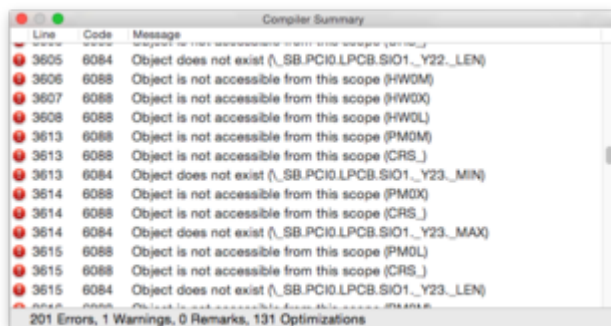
Compiler Summary

| Line | Code | Message |
|---|---|---|
| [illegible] | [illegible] | Object is not accessible from this scope ([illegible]) |
| 3605 | 6084 | Object does not exist (\_SB.PCI0.LPCB.SIO1._Y22._LEN) |
| 3606 | 6088 | Object is not accessible from this scope (HW0M) |
| 3607 | 6088 | Object is not accessible from this scope (HW0X) |
| 3608 | 6088 | Object is not accessible from this scope (HW0L) |
| 3613 | 6088 | Object is not accessible from this scope (PM0M) |
| 3613 | 6088 | Object is not accessible from this scope (CRS_) |
| 3613 | 6084 | Object does not exist (\_SB.PCI0.LPCB.SIO1._Y23._MIN) |
| 3614 | 6088 | Object is not accessible from this scope (PM0X) |
| 3614 | 6088 | Object is not accessible from this scope (CRS_) |
| 3614 | 6084 | Object does not exist (\_SB.PCI0.LPCB.SIO1._Y23._MAX) |
| 3615 | 6088 | Object is not accessible from this scope (PM0L) |
| 3615 | 6088 | Object is not accessible from this scope (CRS_) |
| 3615 | 6084 | Object does not exist (\_SB.PCI0.LPCB.SIO1._Y23._LEN) |
| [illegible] | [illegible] | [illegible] |

201 Errors, 1 Warnings, 0 Remarks, 131 Optimizations